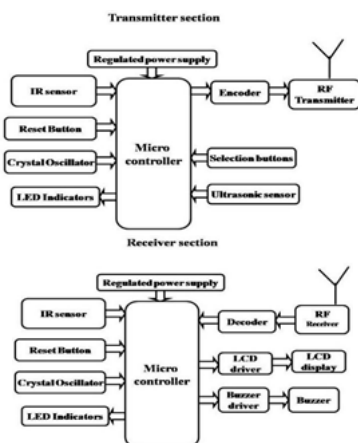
Transmitter section

Regulated power supply

IR sensor

Reset Button

Crystal Oscillator

LED Indicators

Micro controller

Encoder

RF Transmitter

Selection buttons

Ultrasonic sensor

Receiver section

Regulated power supply

IR sensor

Reset Button

Crystal Oscillator

LED Indicators

Micro controller

Decoder

RF Receiver

LCD driver

LCD display

Buzzer driver

Buzzer